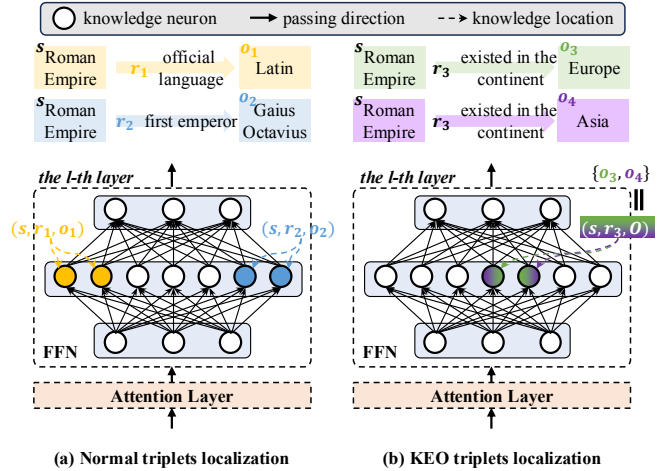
knowledge neuron → passing direction - - → knowledge location

$s$ Roman Empire $r_1$ official language $o_1$ Latin

$s$ Roman Empire $r_2$ first emperor $o_2$ Gaius Octavius

$s$ Roman Empire $r_3$ existed in the continent $o_3$ Europe

$s$ Roman Empire $r_3$ existed in the continent $o_4$ Asia

the l-th layer

$(s, r_1, o_1)$

$(s, r_2, o_2)$

FFN

Attention Layer

the l-th layer

$\{o_3, o_4\}$

$(s, r_3, O)$

FFN

Attention Layer

(a) Normal triplets localization

(b) KEO triplets localization